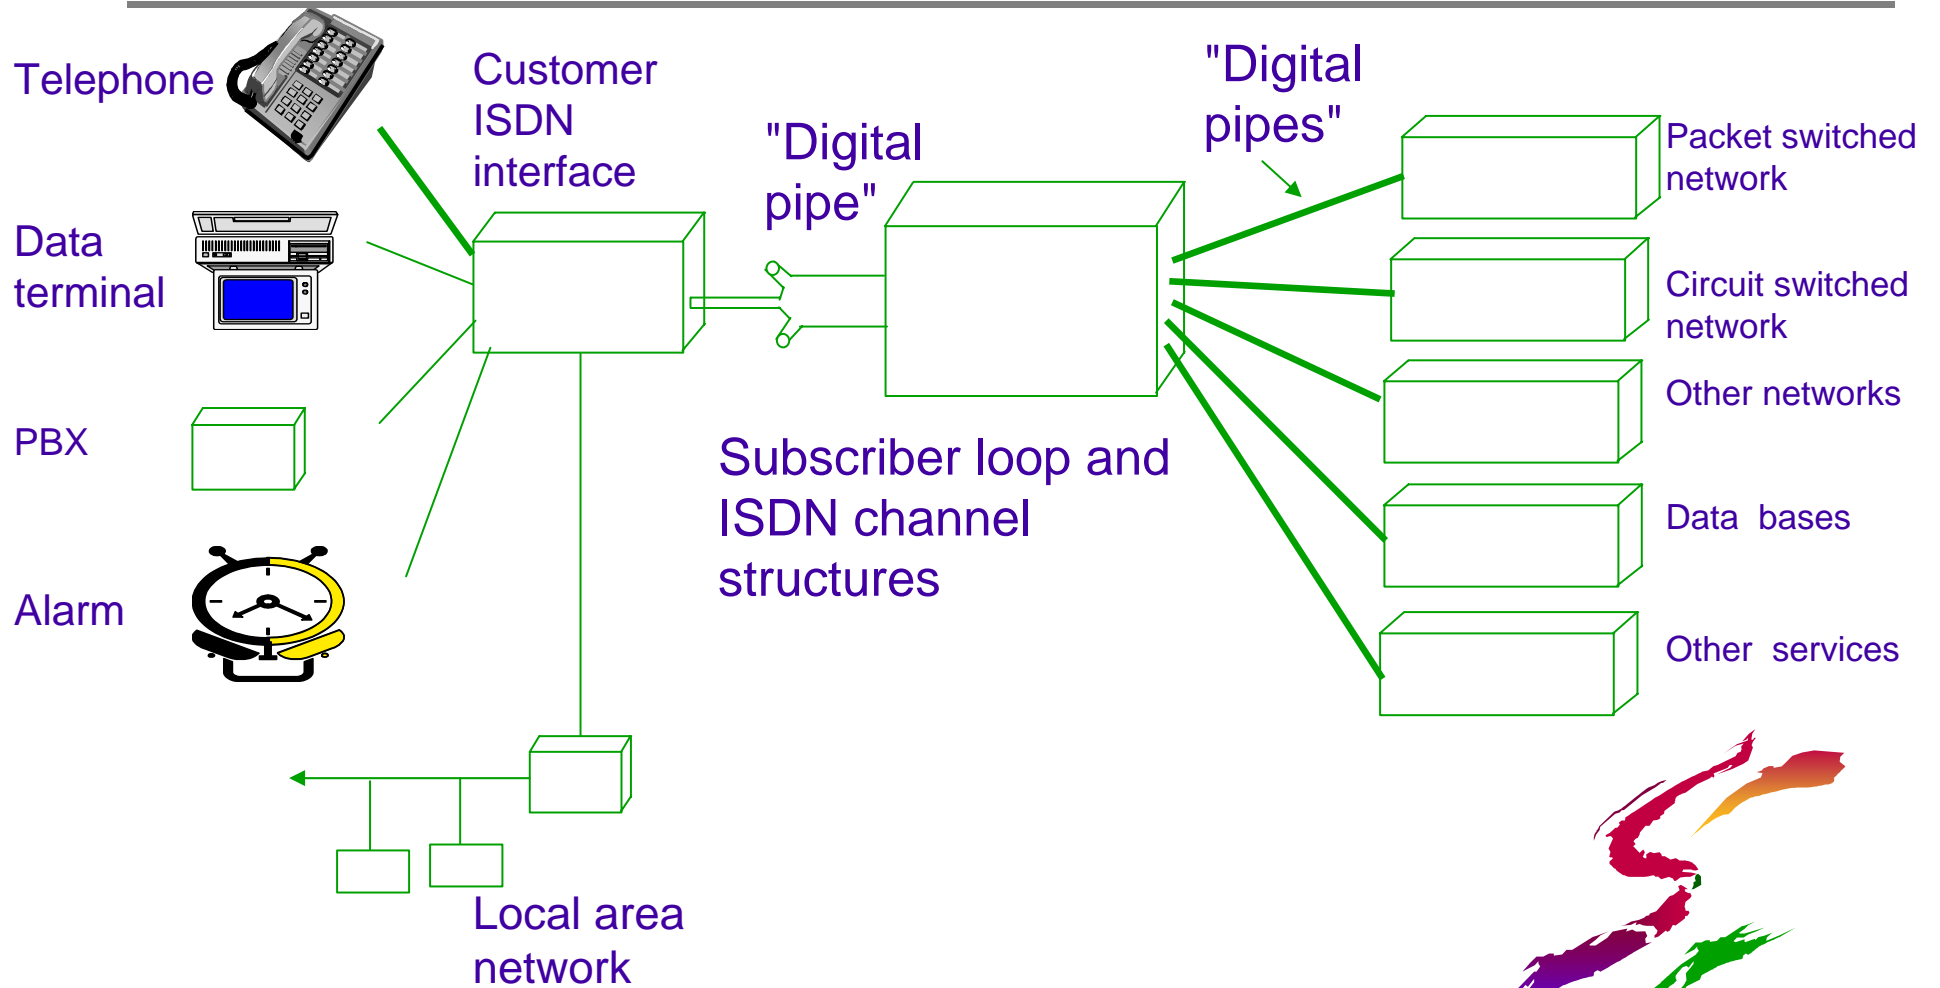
Telephone

Data terminal

PBX

Alarm

Customer ISDN interface

"Digital pipe"

"Digital pipes"

Subscriber loop and ISDN channel structures

Packet switched network

Circuit switched network

Other networks

Data bases

Other services

Local area network